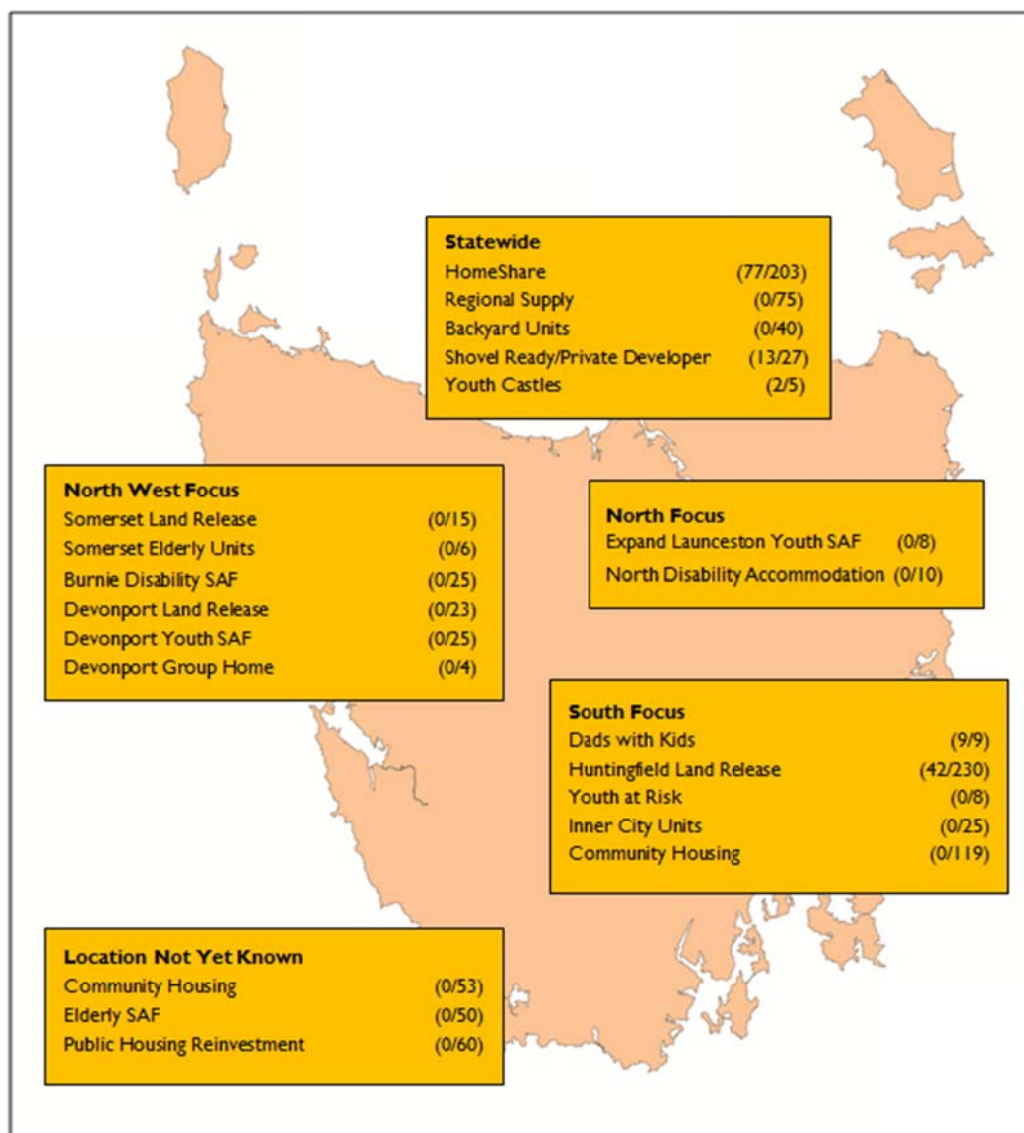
Statewide
HomeShare (77/203)
Regional Supply (0/75)
Backyard Units (0/40)
Shovel Ready/Private Developer (13/27)
Youth Castles (2/5)

North West Focus
Somerset Land Release (0/15)
Somerset Elderly Units (0/6)
Burnie Disability SAF (0/25)
Devonport Land Release (0/23)
Devonport Youth SAF (0/25)
Devonport Group Home (0/4)

North Focus
Expand Launceston Youth SAF (0/8)
North Disability Accommodation (0/10)

South Focus
Dads with Kids (9/9)
Huntingfield Land Release (42/230)
Youth at Risk (0/8)
Inner City Units (0/25)
Community Housing (0/119)

Location Not Yet Known
Community Housing (0/53)
Elderly SAF (0/50)
Public Housing Reinvestment (0/60)